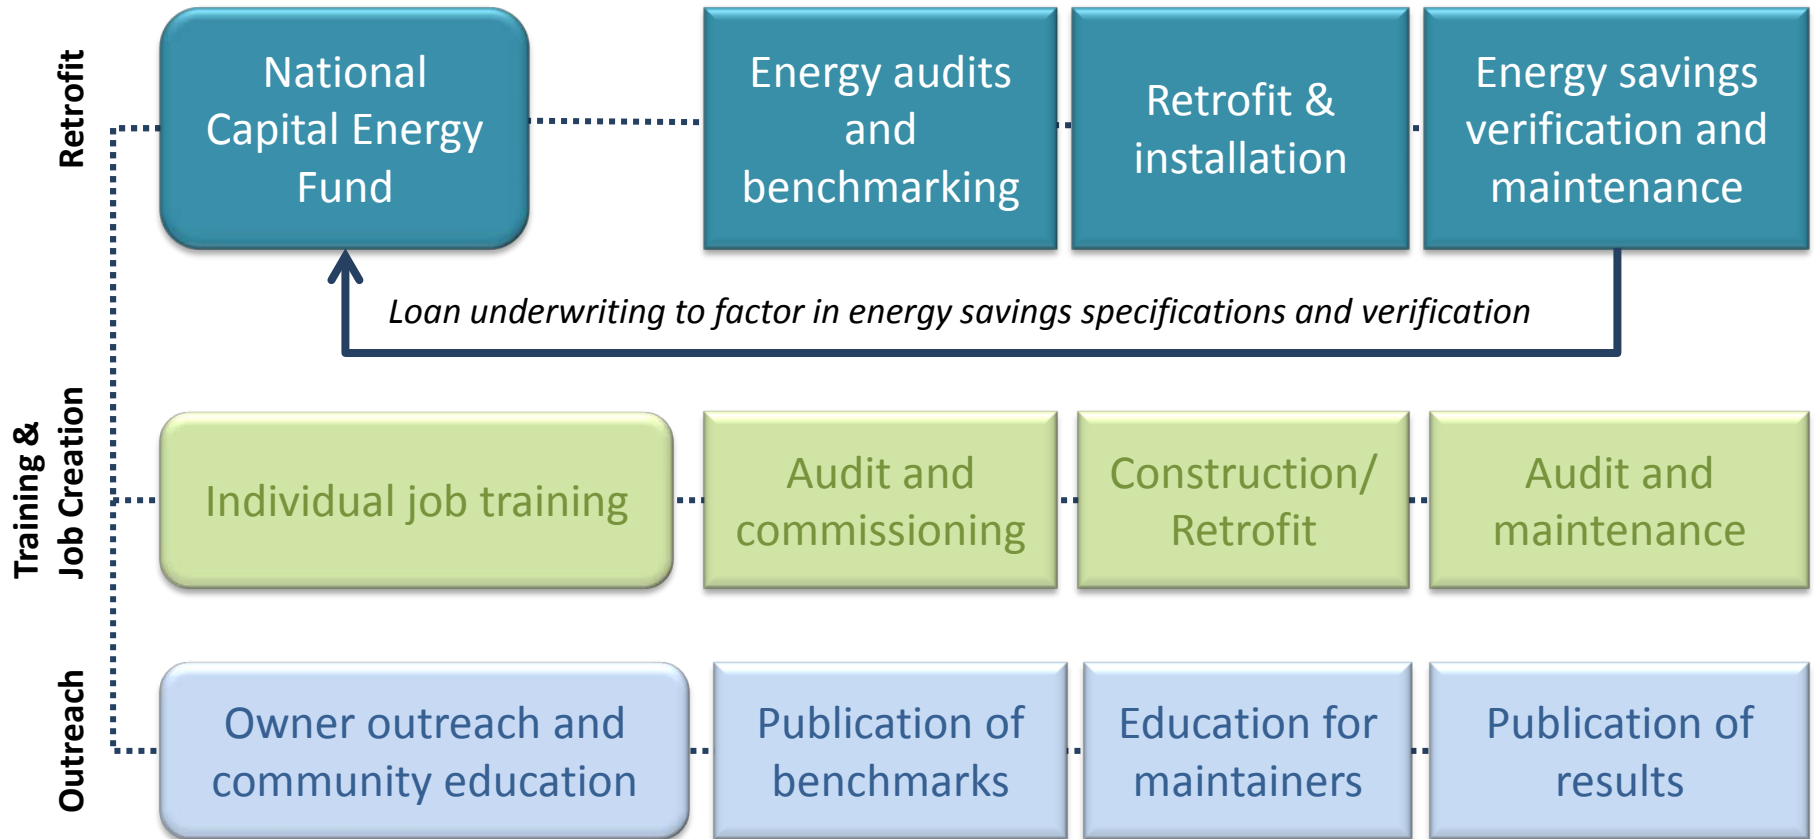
Retrofit

National Capital Energy Fund

Energy audits and benchmarking

Retrofit & installation

Energy savings verification and maintenance

Loan underwriting to factor in energy savings specifications and verification

Training & Job Creation

Individual job training

Audit and commissioning

Construction/ Retrofit

Audit and maintenance

Outreach

Owner outreach and community education

Publication of benchmarks

Education for maintainers

Publication of results